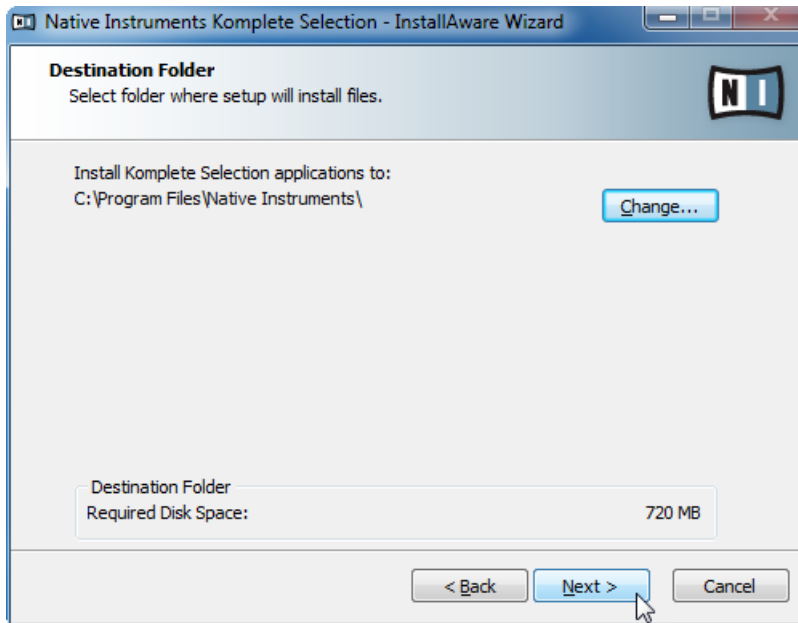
Native Instruments Komplete Selection - InstallAware Wizard

Destination Folder
Select folder where setup will install files.

NI

Install Komplete Selection applications to:
C:\Program Files\Native Instruments\

Change...

Destination Folder
Required Disk Space: 720 MB

< Back
Next >
Cancel